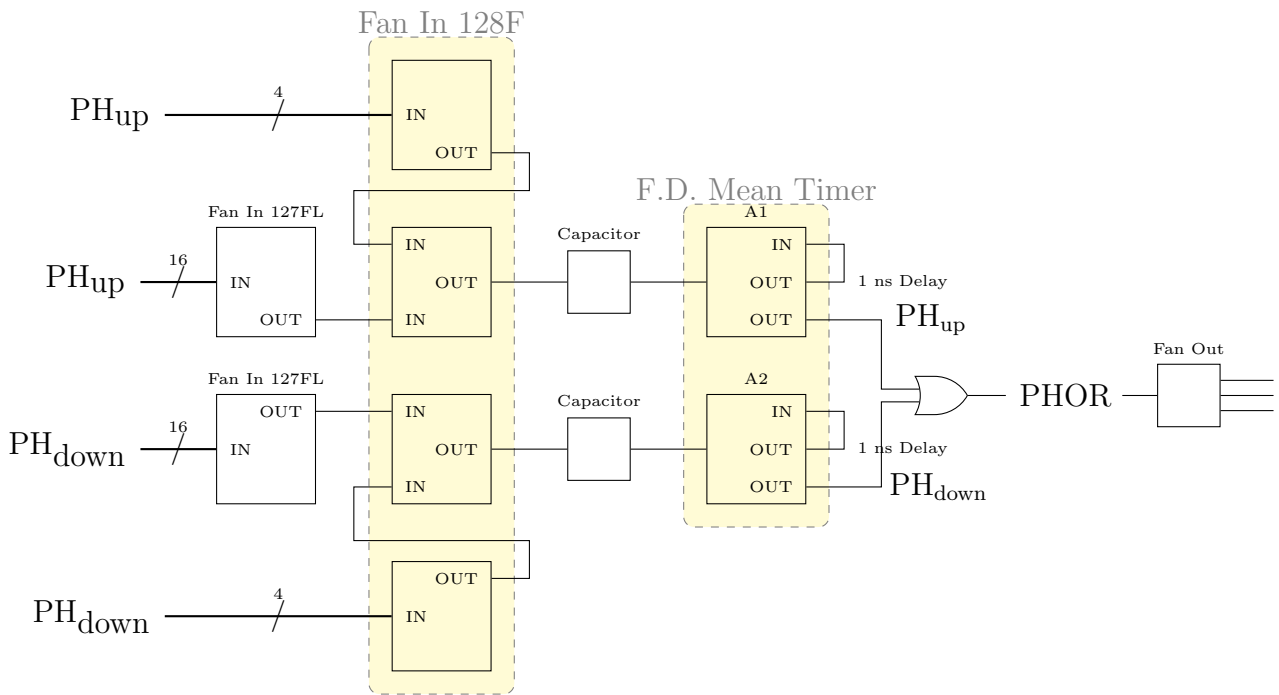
Fan In 128F

$PH_{up}$ 4 IN OUT

F.D. Mean Timer

Fan In 127FL

$PH_{up}$ 16 IN OUT

IN OUT IN

Capacitor

A1 IN OUT OUT

1 ns Delay

$PH_{up}$

Fan Out

PHOR

Fan In 127FL

$PH_{down}$ 16 IN OUT

IN OUT IN

Capacitor

A2 IN OUT OUT

1 ns Delay

$PH_{down}$

OUT IN

$PH_{down}$ 4